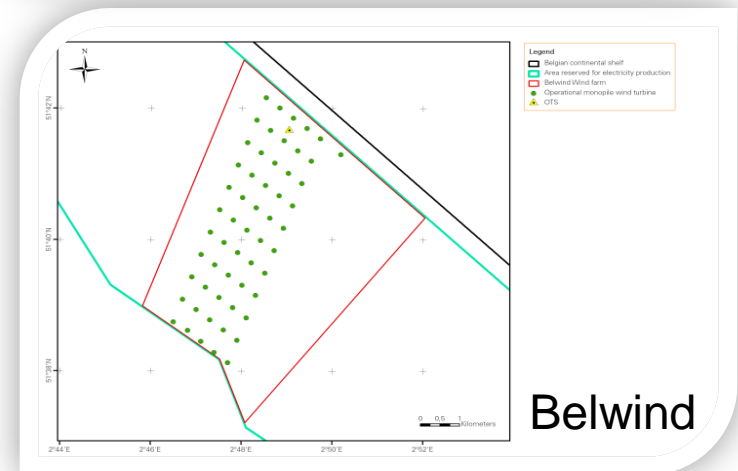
N

Legend
Belgian continental shelf
Area reserved for electricity production
Belwind Wind farm
Operational monopile wind turbine
OTS

51°42'N
51°40'N
51°38'N

2°44'E
2°46'E
2°48'E
2°50'E
2°52'E

0 0.5 1 Kilometers

Belwind